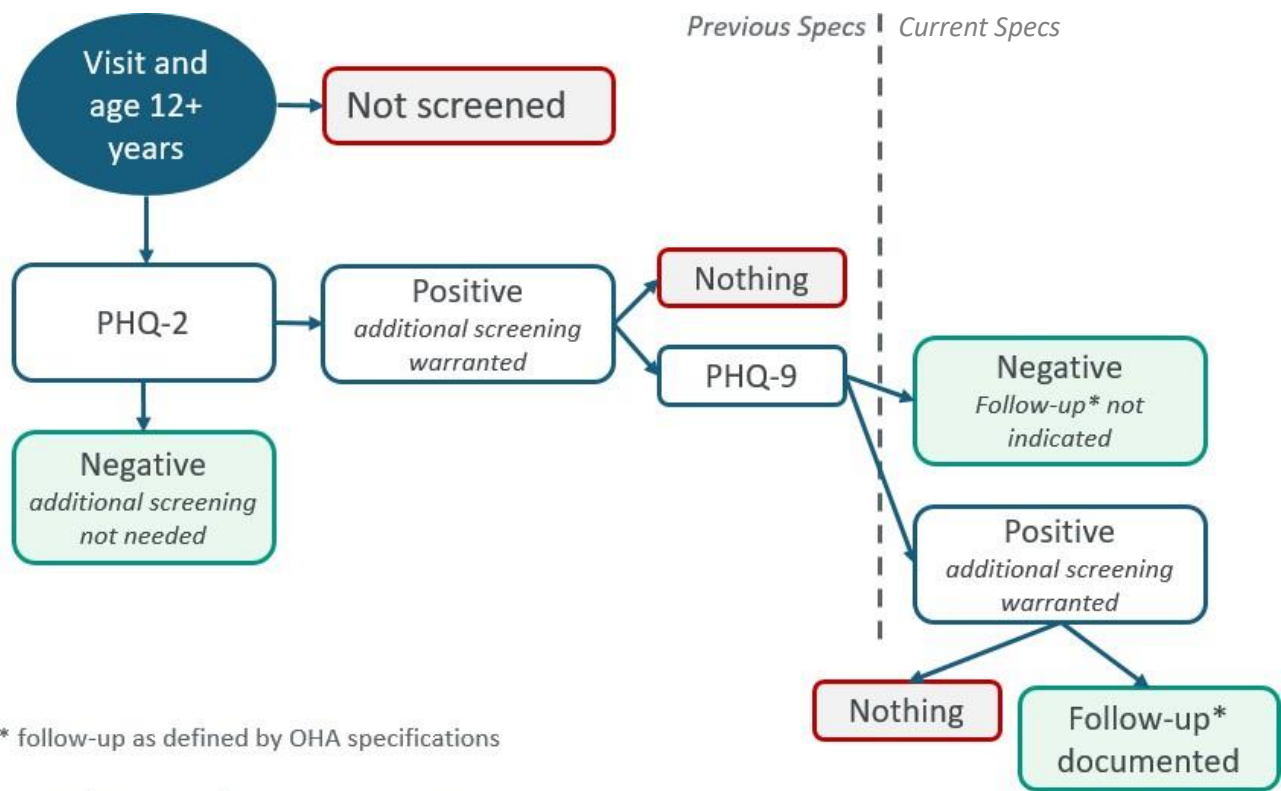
Previous Specs | Current Specs

Visit and age 12+ years

Not screened

PHQ-2

Positive
*additional screening warranted*

Nothing

PHQ-9

Negative
*Follow-up\* not indicated*

Negative
*additional screening not needed*

Positive
*additional screening warranted*

Nothing

Follow-up\* documented

\* follow-up as defined by OHA specifications